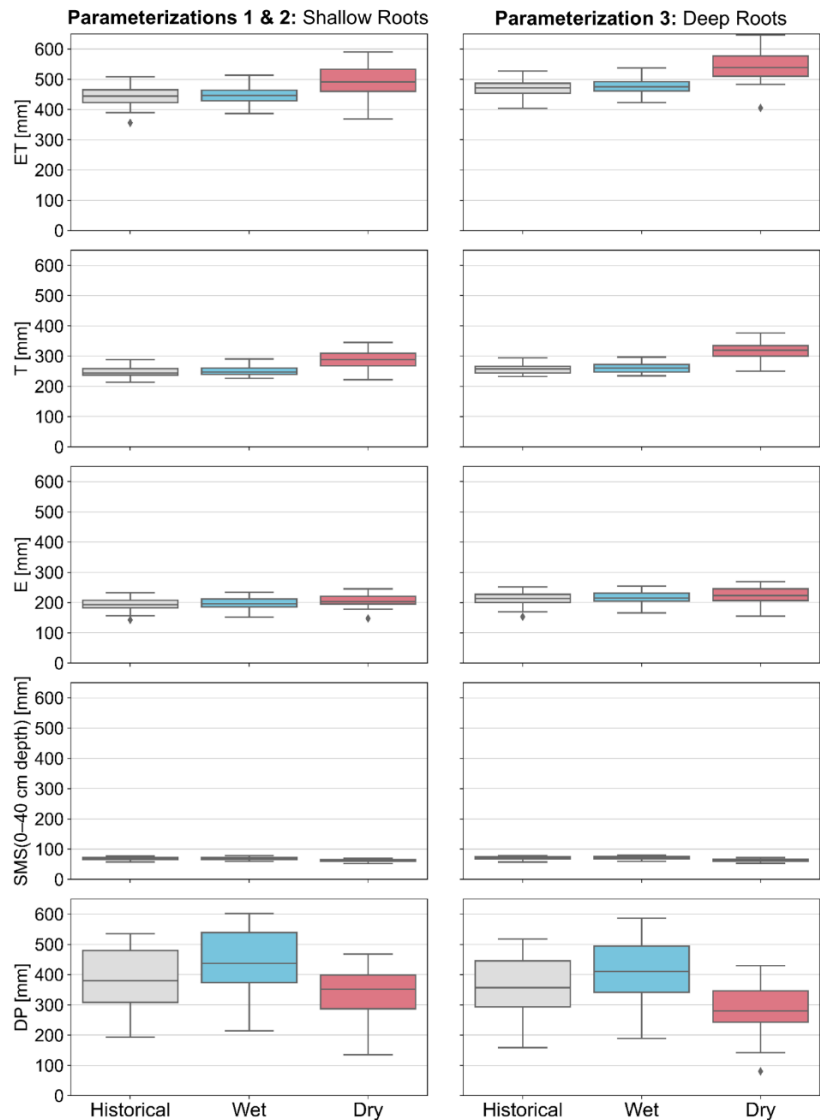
**Parameterizations 1 & 2:** Shallow Roots

**Parameterization 3:** Deep Roots

ET [mm]
600
500
400
300
200
100
0

T [mm]
600
500
400
300
200
100
0

E [mm]
600
500
400
300
200
100
0

SMS(0–40 cm depth) [mm]
600
500
400
300
200
100
0

DP [mm]
600
500
400
300
200
100
0

Historical
Wet
Dry

Historical
Wet
Dry